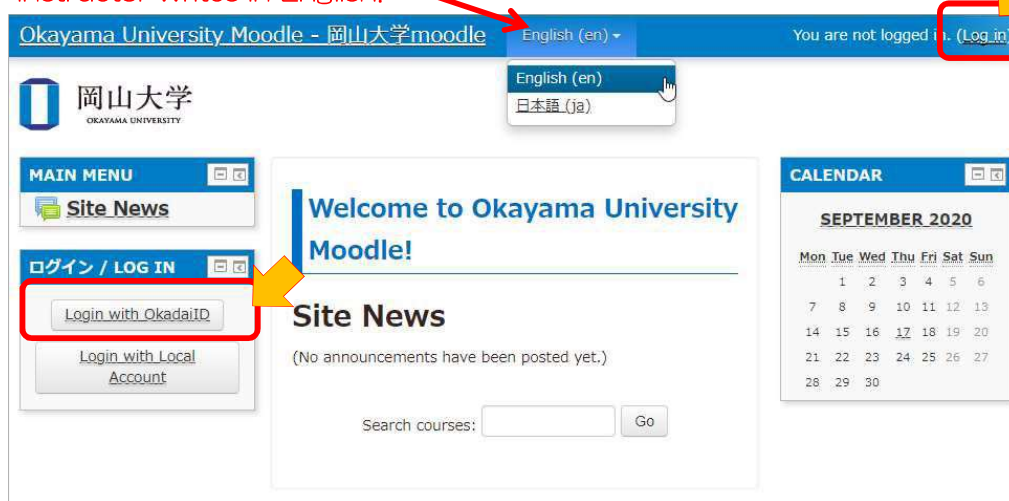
Okayama University Moodle - 岡山大学moodle English (en) You are not logged in. (Log in)

English (en)
日本語 (ja)

岡山大学
OKAYAMA UNIVERSITY

MAIN MENU
Site News

ログイン / LOG IN
Login with OkadaiID
Login with Local Account

Welcome to Okayama University Moodle!

Site News

(No announcements have been posted yet.)

Search courses: Go

CALENDAR
SEPTEMBER 2020

| Mon | Tue | Wed | Thu | Fri | Sat | Sun |
|---|---|---|---|---|---|---|
| | 1 | 2 | 3 | 4 | 5 | 6 |
| 7 | 8 | 9 | 10 | 11 | 12 | 13 |
| 14 | 15 | 16 | 17 | 18 | 19 | 20 |
| 21 | 22 | 23 | 24 | 25 | 26 | 27 |
| 28 | 29 | 30 | | | | |